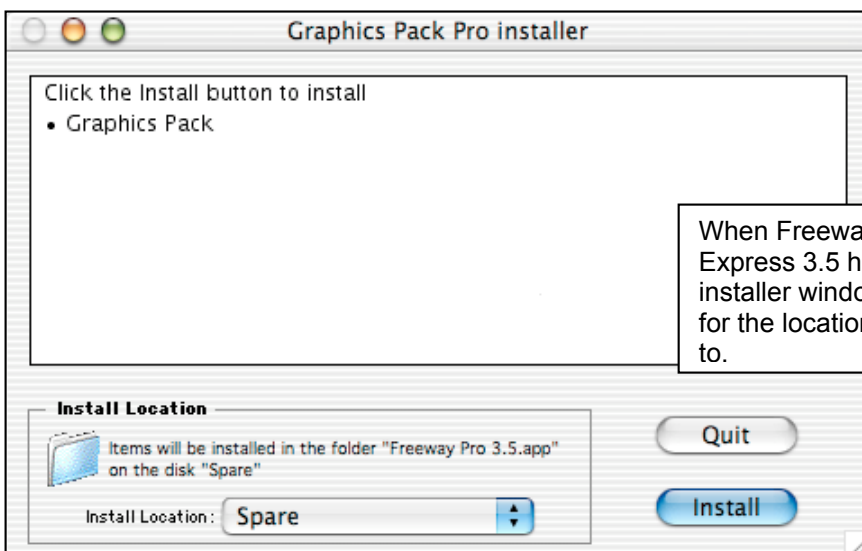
Graphics Pack Pro installer

Click the Install button to install
• Graphics Pack

When Freewa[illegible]
Express 3.5 h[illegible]
installer windo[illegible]
for the locatio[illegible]
to.

Install Location

Items will be installed in the folder "Freeway Pro 3.5.app" on the disk "Spare"

Install Location: Spare

Quit

Install